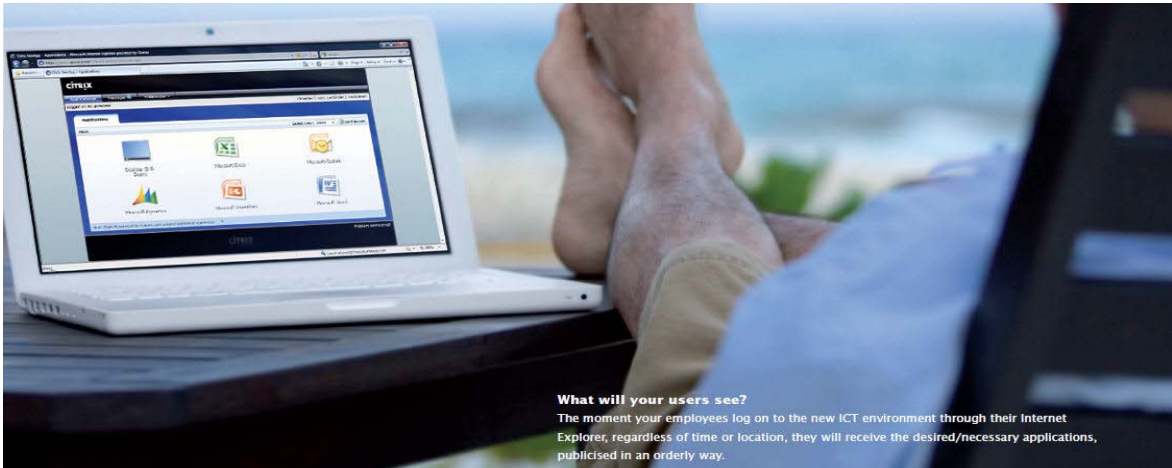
citrix

Applications

Microsoft Excel

Microsoft Outlook

Microsoft Dynamics

Microsoft PowerPoint

Microsoft Word

What will your users see?

The moment your employees log on to the new ICT environment through their Internet Explorer, regardless of time or location, they will receive the desired/necessary applications, publicised in an orderly way.